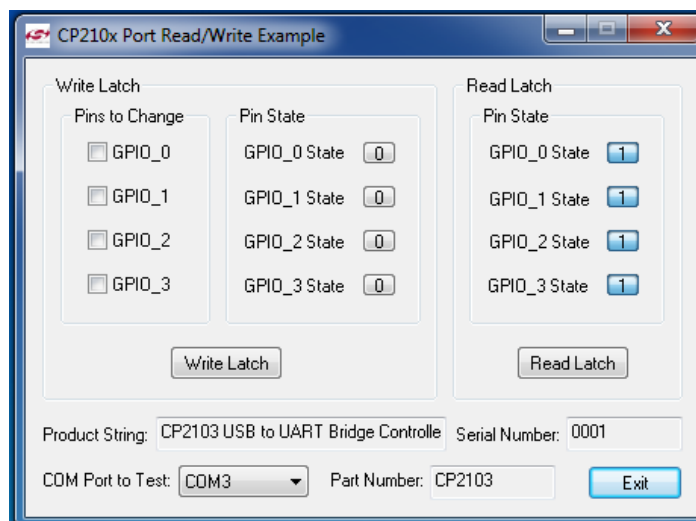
CP210x Port Read/Write Example

Write Latch

Pins to Change

GPIO_0

GPIO_1

GPIO_2

GPIO_3

Pin State

GPIO_0 State 0

GPIO_1 State 0

GPIO_2 State 0

GPIO_3 State 0

Write Latch

Read Latch

Pin State

GPIO_0 State 1

GPIO_1 State 1

GPIO_2 State 1

GPIO_3 State 1

Read Latch

Product String: CP2103 USB to UART Bridge Controlle

Serial Number: 0001

COM Port to Test: COM3

Part Number: CP2103

Exit